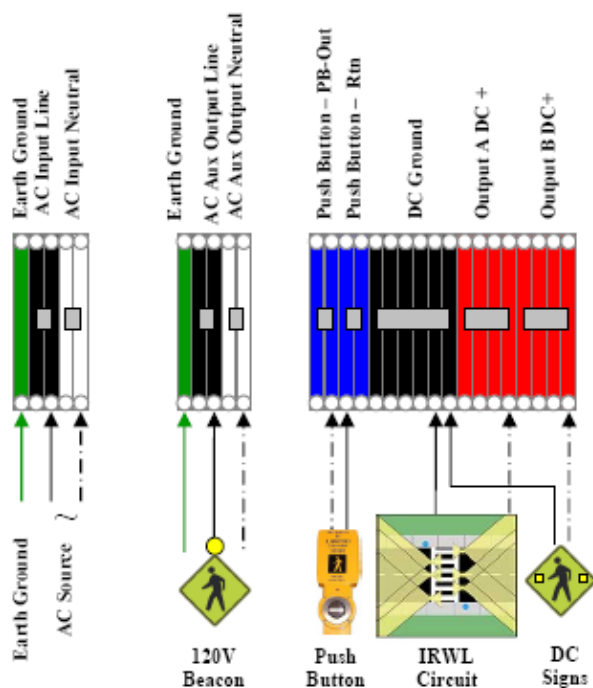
Earth Ground
AC Input Line
AC Input Neutral

Earth Ground
AC Aux Output Line
AC Aux Output Neutral

Push Button – PB-Out
Push Button – Rtn

DC Ground

Output A DC +

Output B DC+

Earth Ground

AC Source

120V Beacon

Push Button

IRWL Circuit

DC Signs